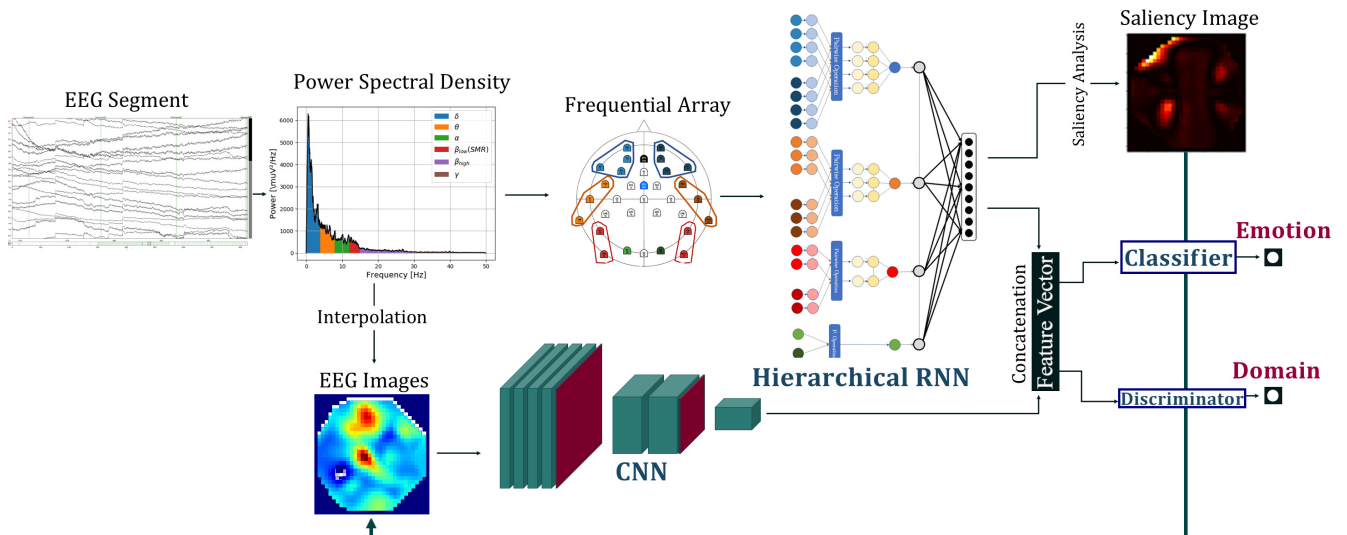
EEG Segment

Power Spectral Density

$\delta$
$\theta$
$\alpha$
$\beta_{low}(SMR)$
$\beta_{high}$
$\gamma$

Power [\mu V^2/Hz]

6000
5000
4000
3000
2000
1000
0

0 10 20 30 40 50

Frequency [Hz]

Interpolation

EEG Images

Frequential Array

CNN

Pairwise Operation
Pairwise Operation
Pairwise Operation
P. Operation

Hierarchical RNN

Saliency Image

Saliency Analysis

Concatenation

Feature Vector

Classifier

Emotion

Discriminator

Domain